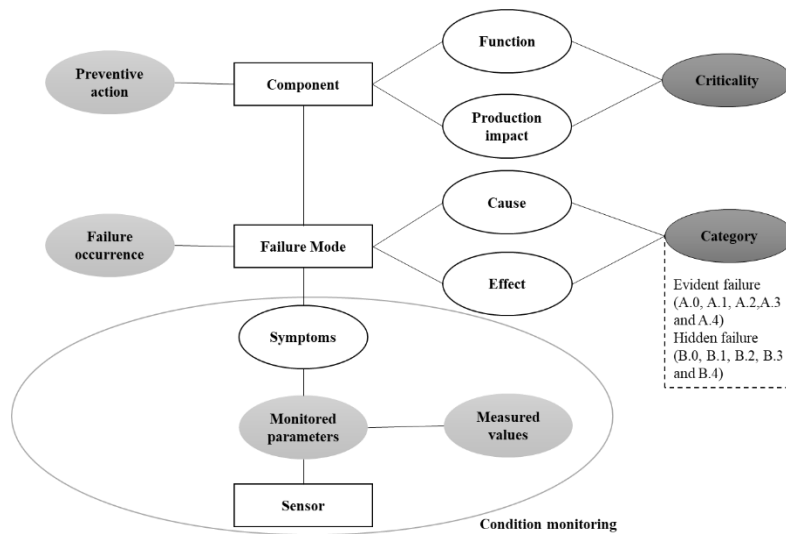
Preventive action

Component

Function

Production impact

Criticality

Failure occurrence

Failure Mode

Cause

Effect

Category

Evident failure (A.0, A.1, A.2,A.3 and A.4)
Hidden failure (B.0, B.1, B.2, B.3 and B.4)

Symptoms

Monitored parameters

Measured values

Sensor

Condition monitoring